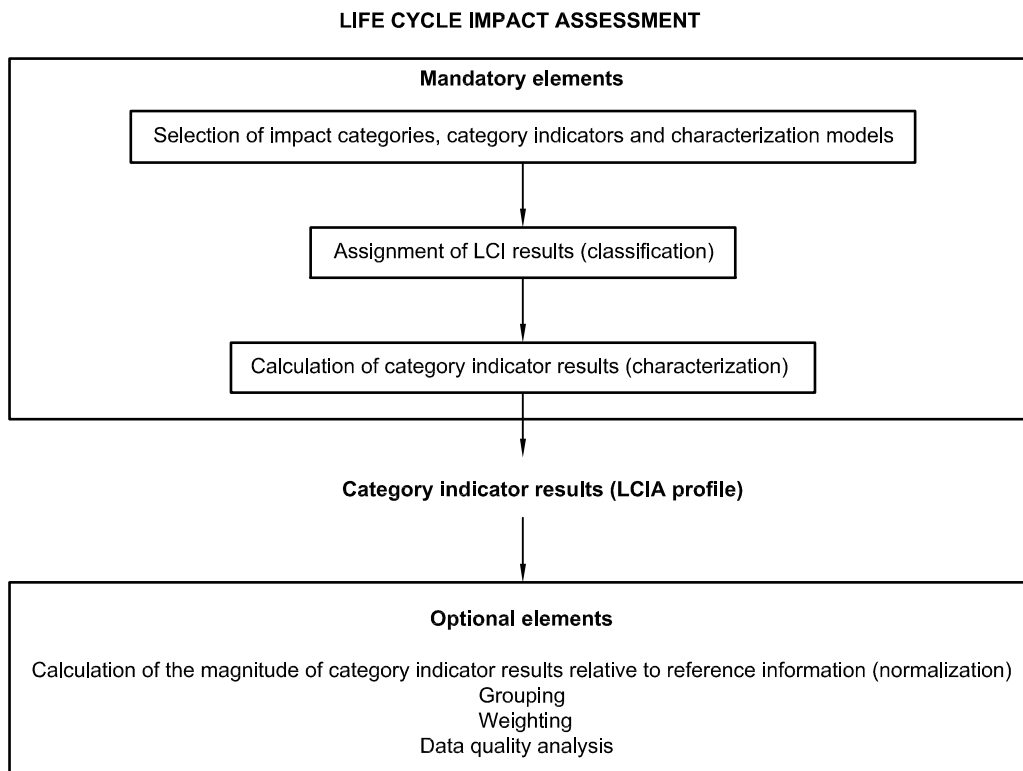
LIFE CYCLE IMPACT ASSESSMENT

Mandatory elements

Selection of impact categories, category indicators and characterization models

Assignment of LCI results (classification)

Calculation of category indicator results (characterization)

Category indicator results (LCIA profile)

Optional elements

Calculation of the magnitude of category indicator results relative to reference information (normalization)
Grouping
Weighting
Data quality analysis